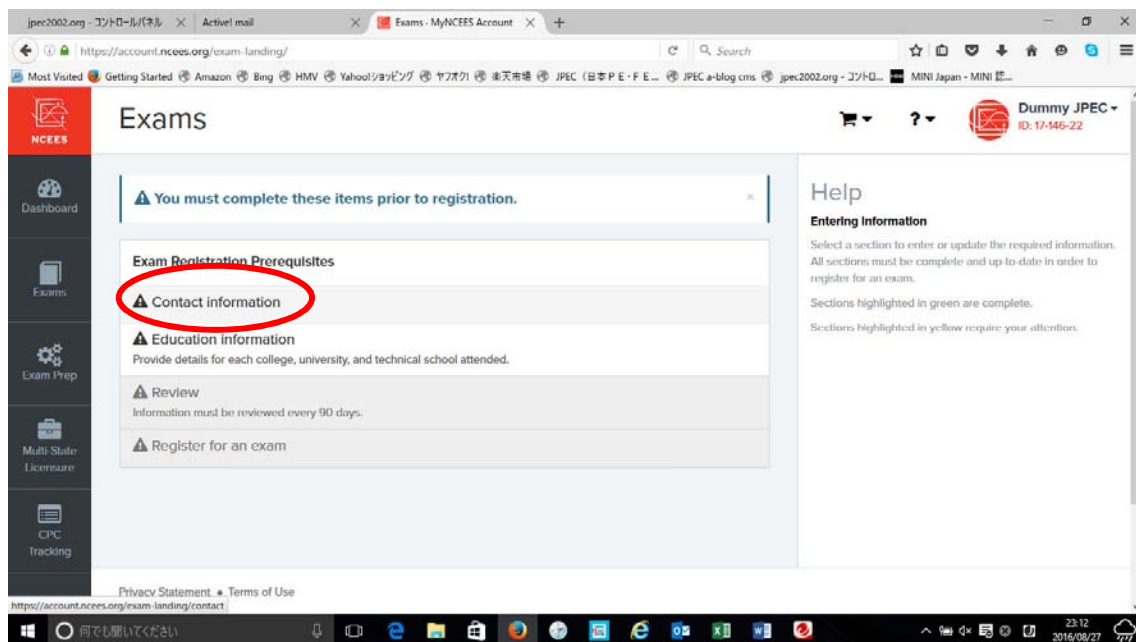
jpec2002.org - コントロールパネル × Active! mail × Exams - MyNCEES Account × +

https://account.ncees.org/exam-landing/ Search

Most Visited Getting Started Amazon Bing HMV Yahoo!ショッピング ヤフオク! 楽天市場 JPEC（日本PE・FE... JPEC a-blog cms jpec2002.org - コントロ... MINI Japan - MINI 認...

NCEES

Exams

Dummy JPEC
ID: 17-146-22

Dashboard

Exams

Exam Prep

Multi-State Licensure

CPC Tracking

You must complete these items prior to registration. ×

Exam Registration Prerequisites

Contact information

Education information
Provide details for each college, university, and technical school attended.

Review
Information must be reviewed every 90 days.

Register for an exam

Help

Entering Information

Select a section to enter or update the required information. All sections must be complete and up-to-date in order to register for an exam.

Sections highlighted in green are complete.

Sections highlighted in yellow require your attention.

Privacy Statement • Terms of Use

https://account.ncees.org/exam-landing/contact

何でも聞いてください

23:12
2016/08/27